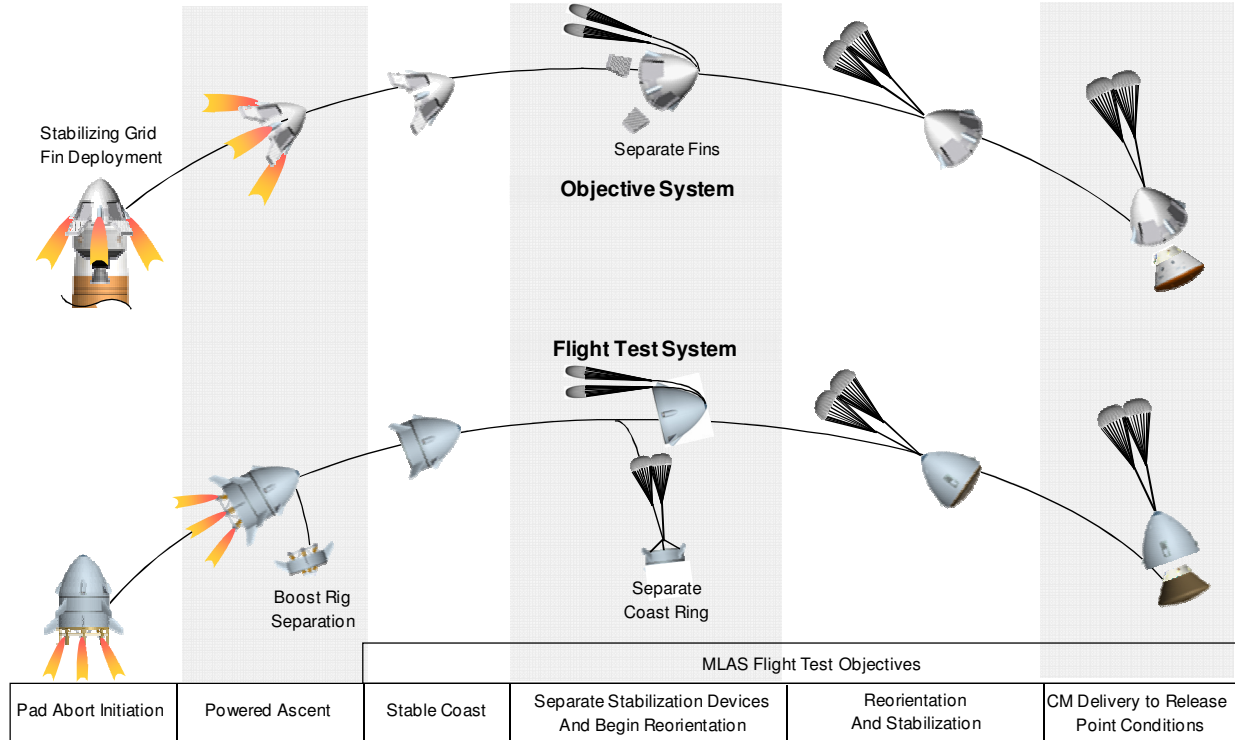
Stabilizing Grid Fin Deployment

Separate Fins

Objective System

Flight Test System

Boost Rig Separation

Separate Coast Ring

MLAS Flight Test Objectives

| Pad Abort Initiation | Powered Ascent | Stable Coast | Separate Stabilization Devices And Begin Reorientation | Reorientation And Stabilization | CM Delivery to Release Point Conditions |
|---|---|---|---|---|---|